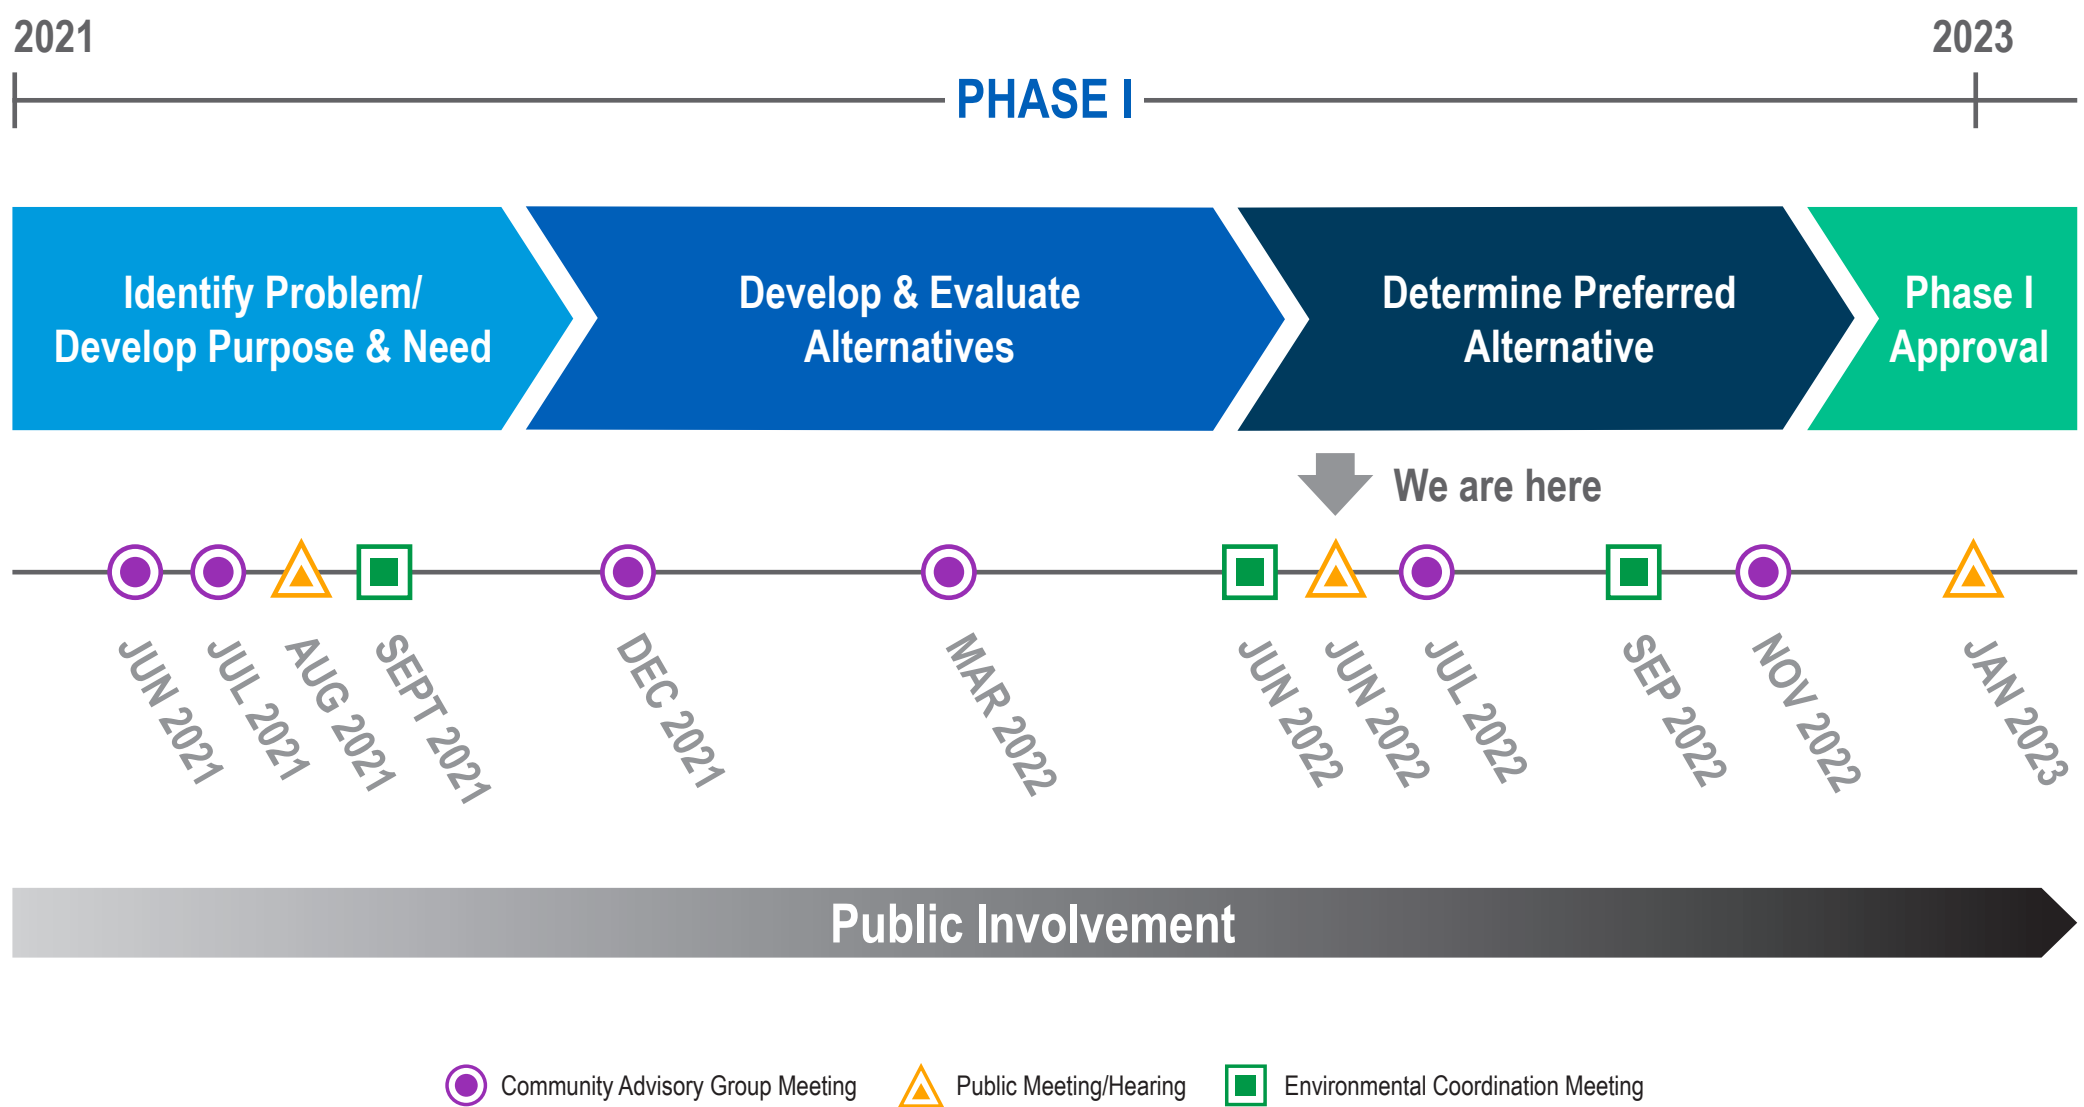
2021

2023

PHASE I

Identify Problem/ Develop Purpose & Need

Develop & Evaluate Alternatives

Determine Preferred Alternative

Phase I Approval

We are here

JUN 2021

JUL 2021

AUG 2021

SEPT 2021

DEC 2021

MAR 2022

JUN 2022

JUN 2022

JUL 2022

SEP 2022

NOV 2022

JAN 2023

Public Involvement

Community Advisory Group Meeting

Public Meeting/Hearing

Environmental Coordination Meeting